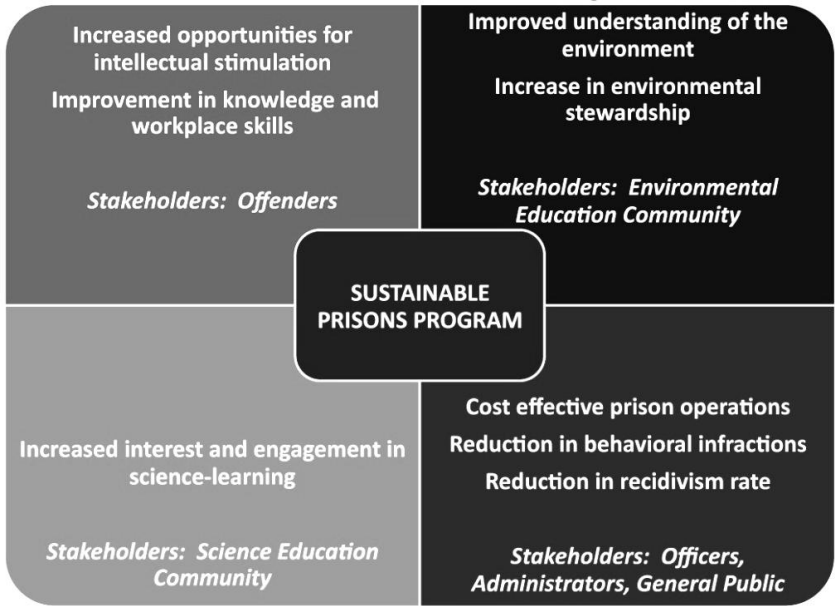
Increased opportunities for intellectual stimulation

Improvement in knowledge and workplace skills

*Stakeholders: Offenders*

Improved understanding of the environment

Increase in environmental stewardship

*Stakeholders: Environmental Education Community*

SUSTAINABLE PRISONS PROGRAM

Increased interest and engagement in science-learning

*Stakeholders: Science Education Community*

Cost effective prison operations

Reduction in behavioral infractions

Reduction in recidivism rate

*Stakeholders: Officers, Administrators, General Public*